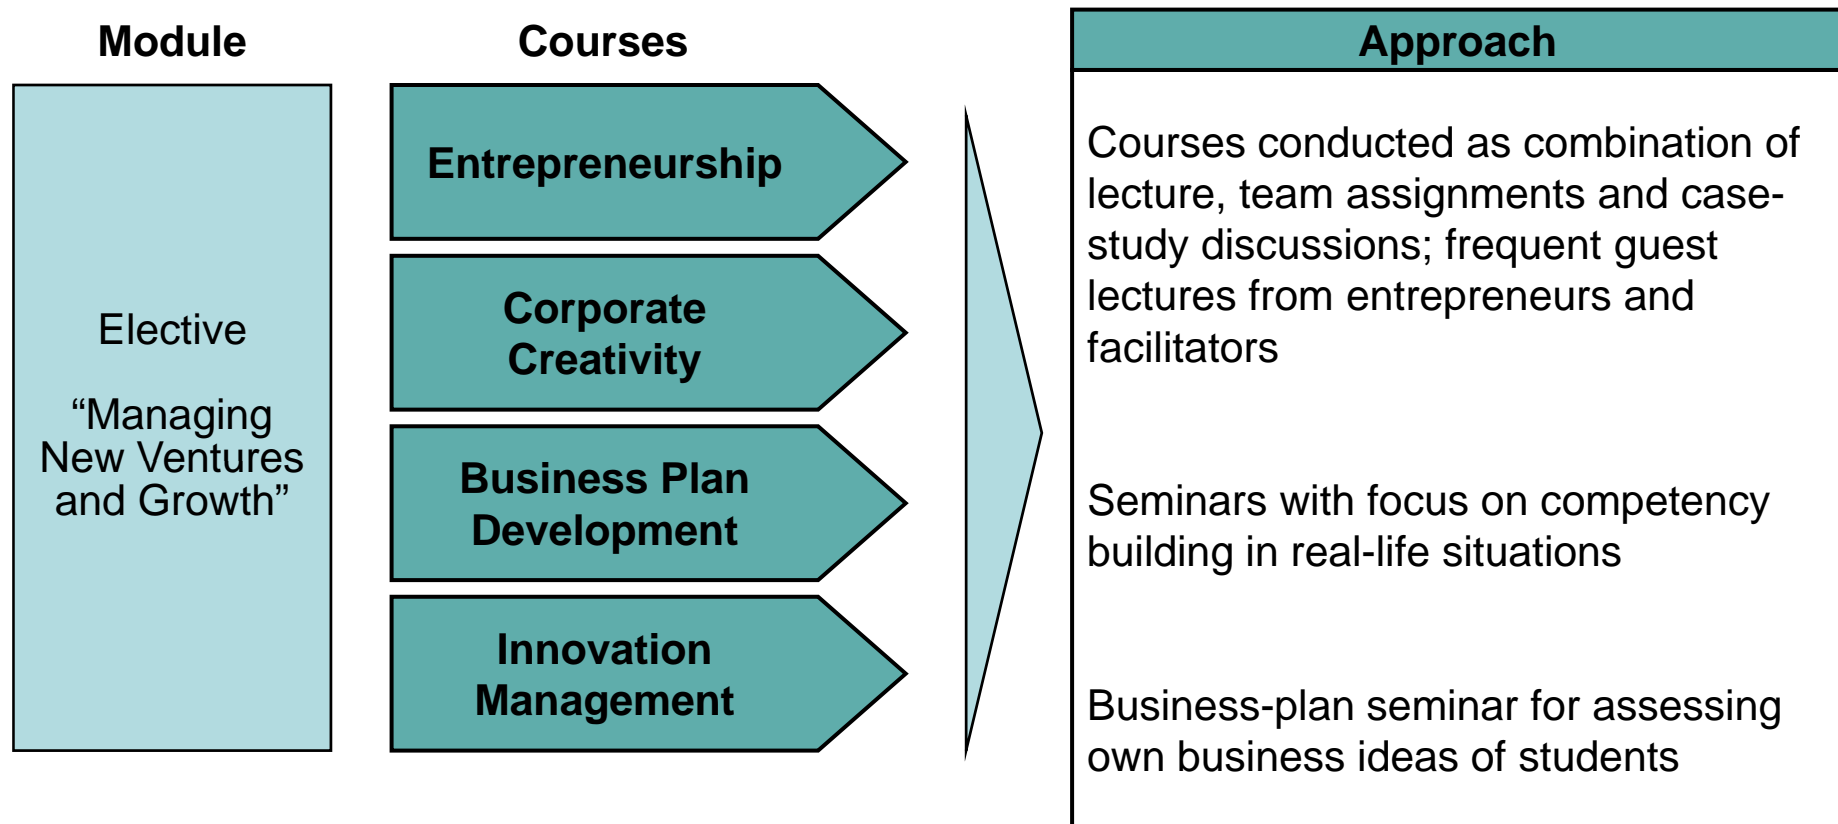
Module

Courses

Approach

Elective

“Managing New Ventures and Growth”

Entrepreneurship

Corporate Creativity

Business Plan Development

Innovation Management

Courses conducted as combination of lecture, team assignments and case-study discussions; frequent guest lectures from entrepreneurs and facilitators

Seminars with focus on competency building in real-life situations

Business-plan seminar for assessing own business ideas of students